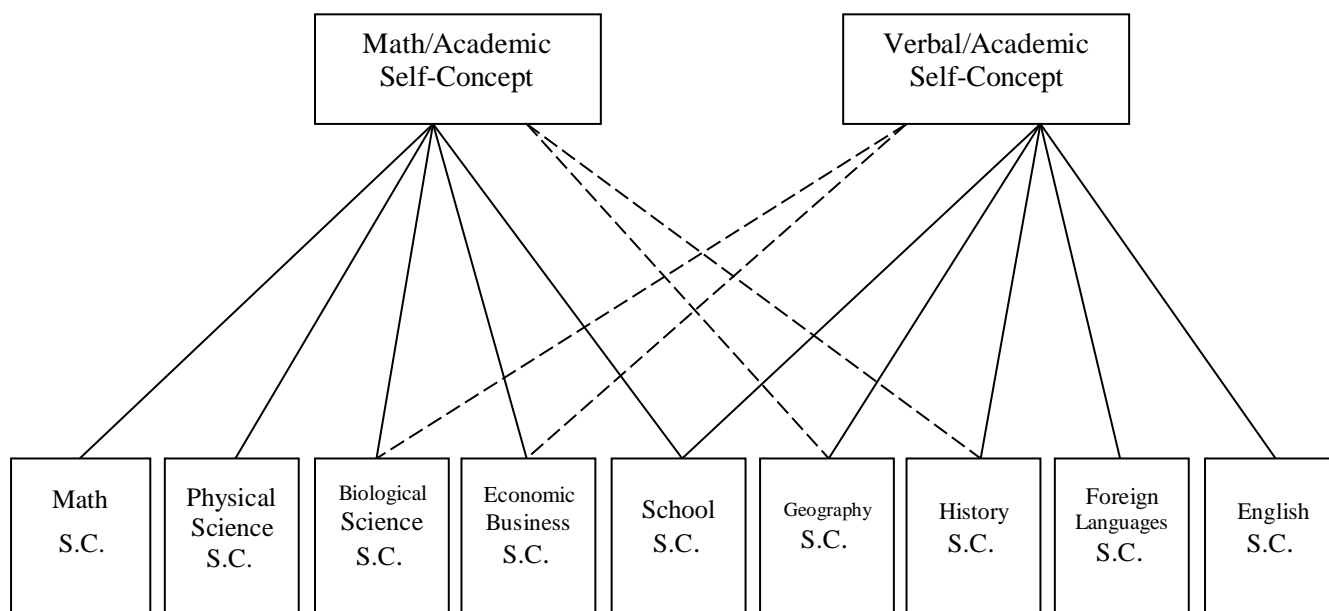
Math/Academic Self-Concept

Verbal/Academic Self-Concept

Math S.C.

Physical Science S.C.

Biological Science S.C.

Economic Business S.C.

School S.C.

Geography S.C.

History S.C.

Foreign Languages S.C.

English S.C.